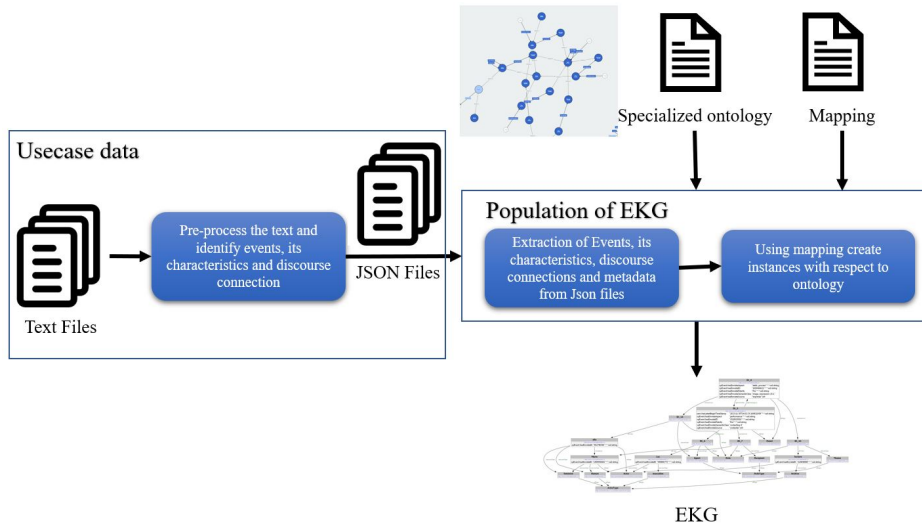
Specialized ontology

Mapping

Usecase data

Pre-process the text and identify events, its characteristics and discourse connection

JSON Files

Text Files

Population of EKG

Extraction of Events, its characteristics, discourse connections and metadata from Json files

Using mapping create instances with respect to ontology

EKG